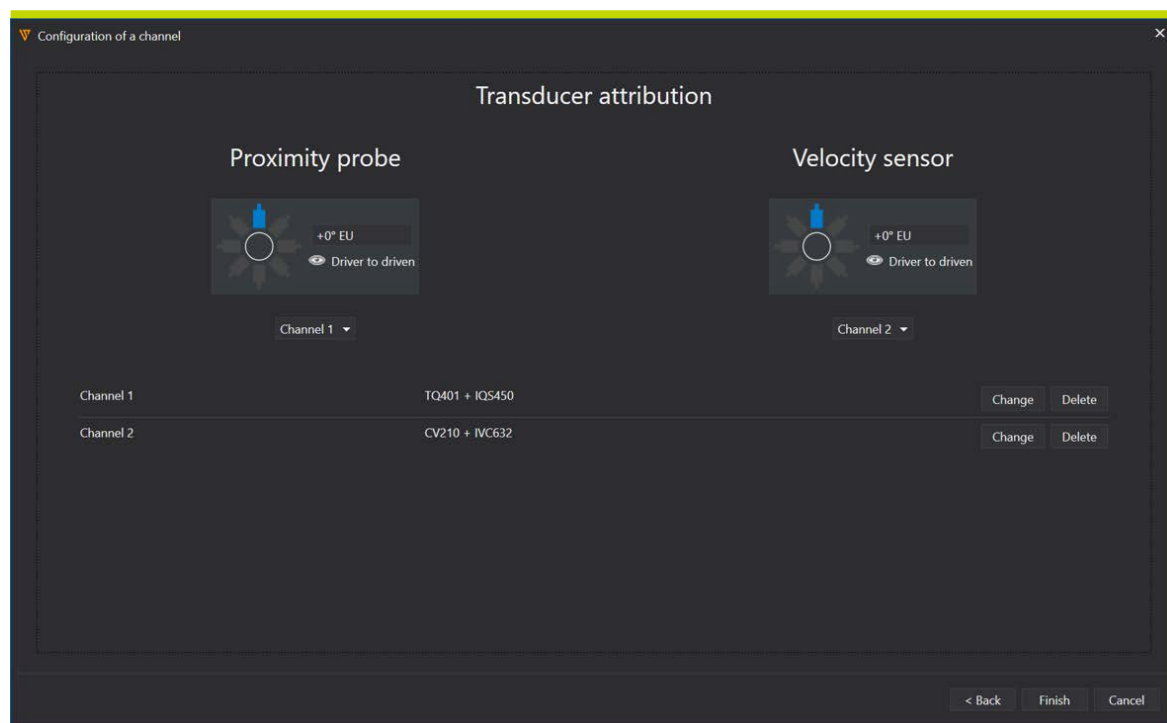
Configuration of a channel

×

Transducer attribution

Proximity probe

+0° EU
Driver to driven

Channel 1

Velocity sensor

+0° EU
Driver to driven

Channel 2

| Channel 1 | TQ401 + IQS450 | Change | Delete |
|---|---|---|---|
| Channel 2 | CV210 + IVC632 | Change | Delete |

< Back Finish Cancel